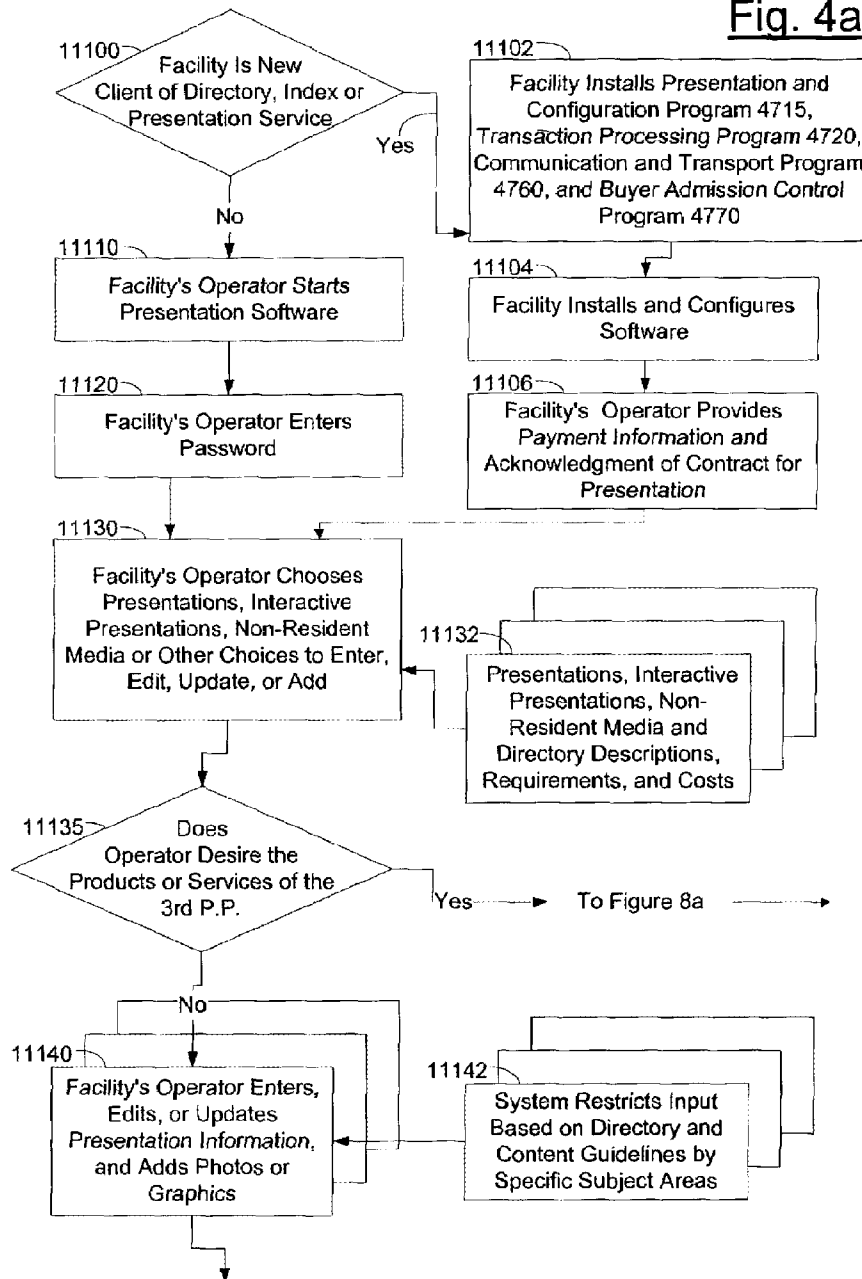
Fig. 4a

11100
Facility Is New Client of Directory, Index or Presentation Service

Yes

11102
Facility Installs Presentation and Configuration Program 4715, Transaction Processing Program 4720, Communication and Transport Program 4760, and Buyer Admission Control Program 4770

No

11110
Facility's Operator Starts Presentation Software

11104
Facility Installs and Configures Software

11120
Facility's Operator Enters Password

11106
Facility's Operator Provides Payment Information and Acknowledgment of Contract for Presentation

11130
Facility's Operator Chooses Presentations, Interactive Presentations, Non-Resident Media or Other Choices to Enter, Edit, Update, or Add

11132
Presentations, Interactive Presentations, Non-Resident Media and Directory Descriptions, Requirements, and Costs

11135
Does Operator Desire the Products or Services of the 3rd P.P.

Yes
To Figure 8a

No

11140
Facility's Operator Enters, Edits, or Updates Presentation Information, and Adds Photos or Graphics

11142
System Restricts Input Based on Directory and Content Guidelines by Specific Subject Areas